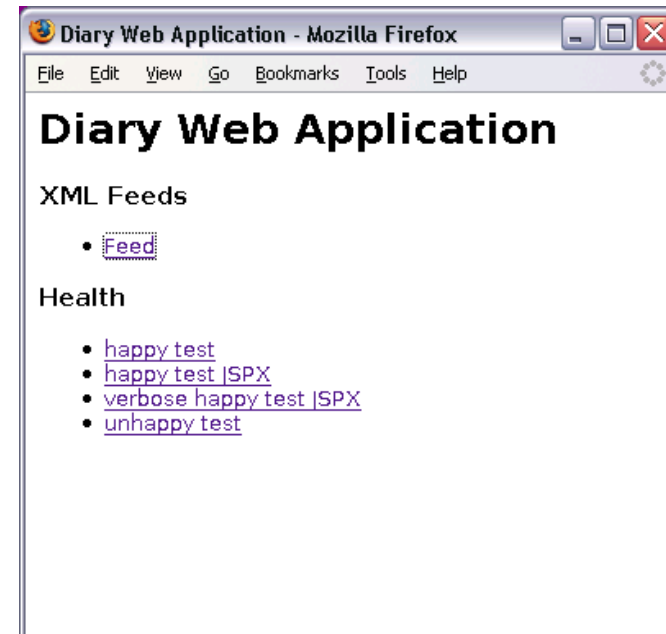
Diary Web Application - Mozilla Firefox

File Edit View Go Bookmarks Tools Help

# Diary Web Application

XML Feeds

- Feed

Health

- happy test
- happy test JSPX
- verbose happy test JSPX
- unhappy test